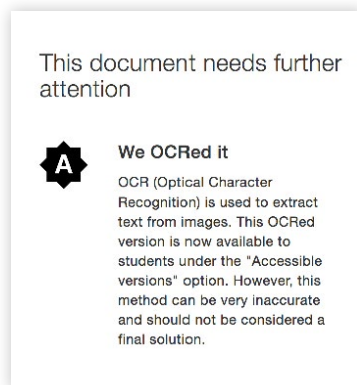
This document needs further attention

A

We OCRed it

OCR (Optical Character Recognition) is used to extract text from images. This OCRed version is now available to students under the "Accessible versions" option. However, this method can be very inaccurate and should not be considered a final solution.